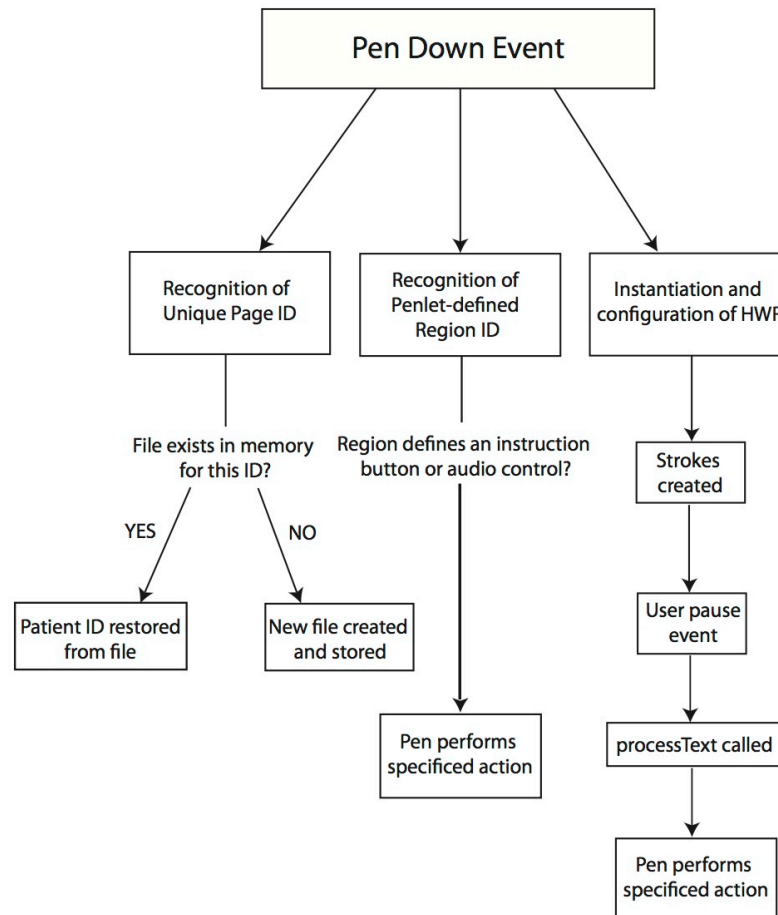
Pen Down Event

Recognition of Unique Page ID

File exists in memory for this ID?

YES

NO

Patient ID restored from file

New file created and stored

Recognition of Penlet-defined Region ID

Region defines an instruction button or audio control?

Pen performs specificed action

Instantiation and configuration of HWR

Strokes created

User pause event

processText called

Pen performs specificed action